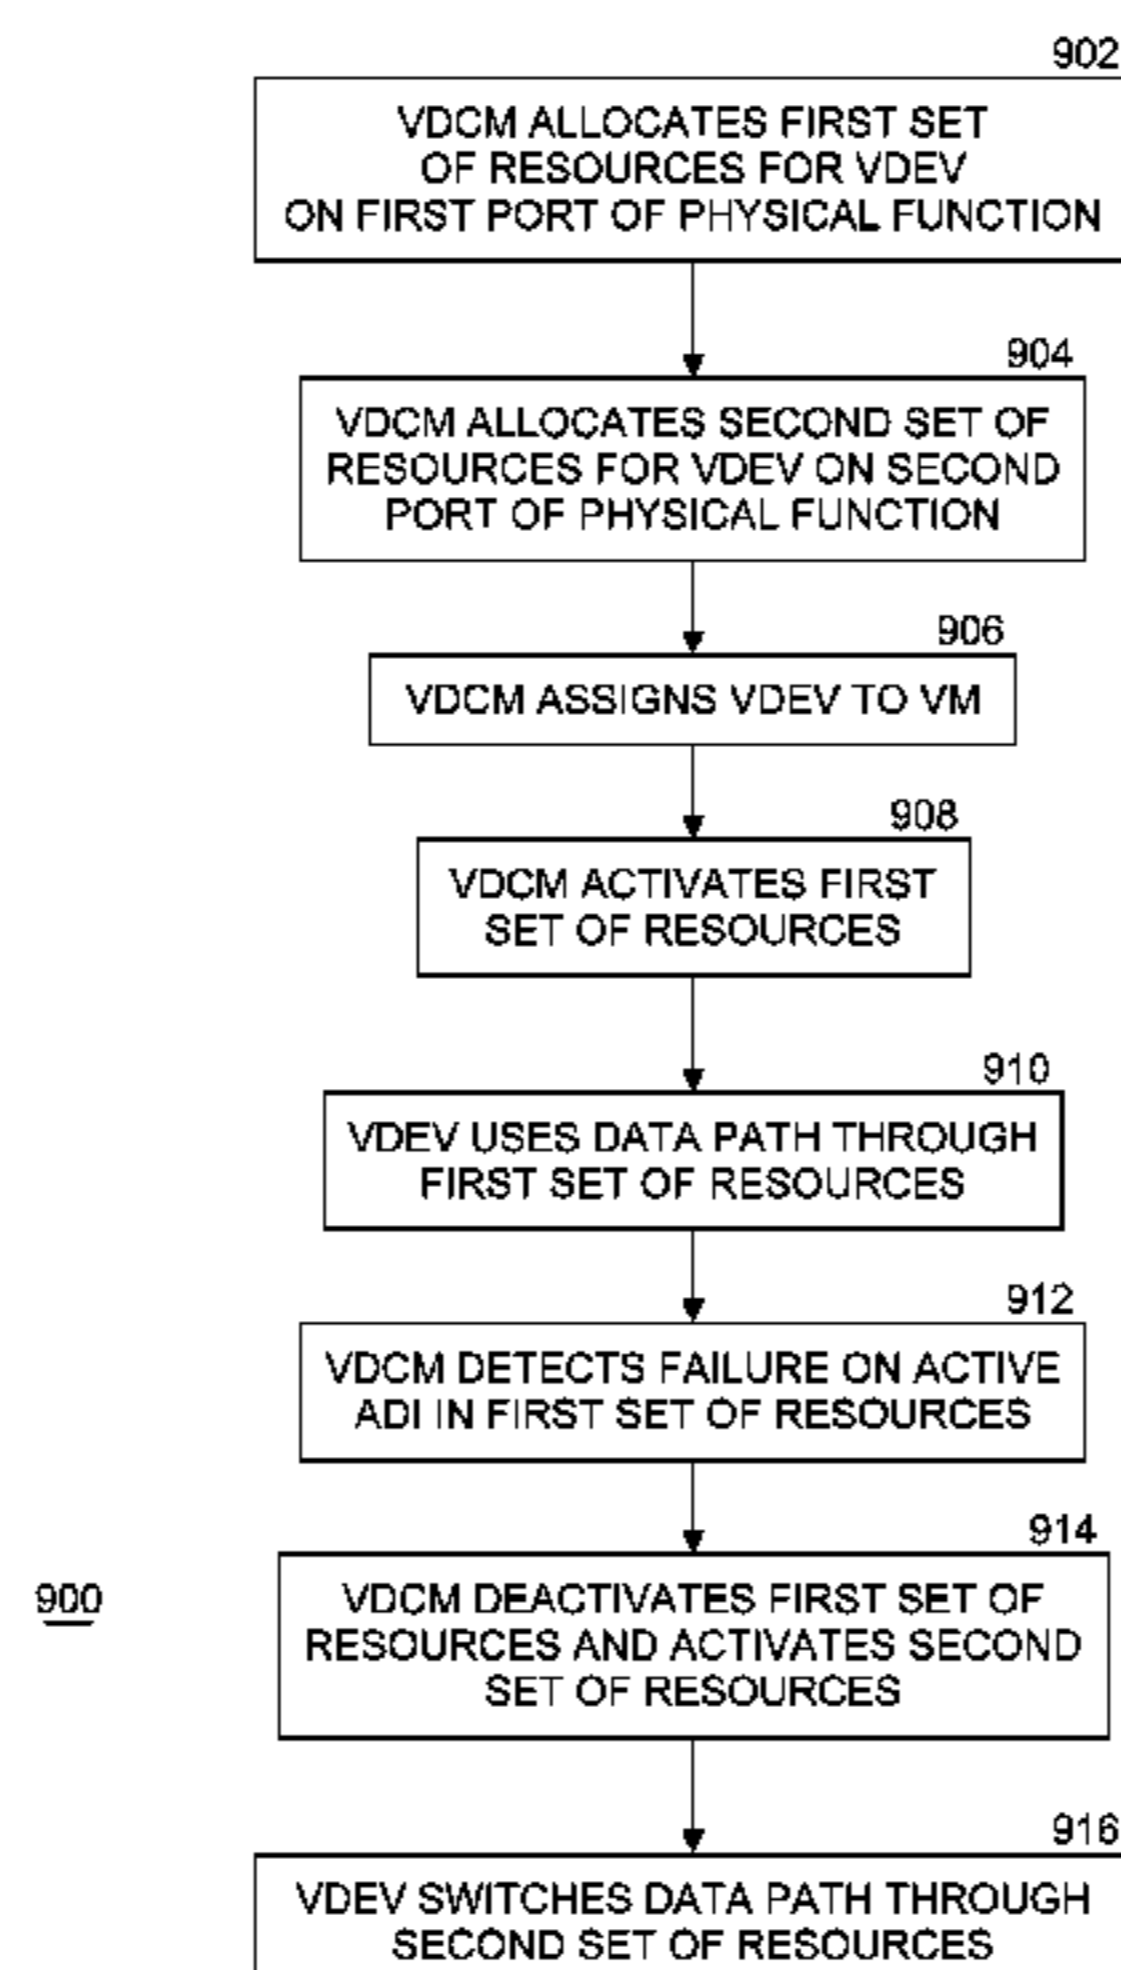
902
VDCM ALLOCATES FIRST SET OF RESOURCES FOR VDEV ON FIRST PORT OF PHYSICAL FUNCTION

904
VDCM ALLOCATES SECOND SET OF RESOURCES FOR VDEV ON SECOND PORT OF PHYSICAL FUNCTION

906
VDCM ASSIGNS VDEV TO VM

908
VDCM ACTIVATES FIRST SET OF RESOURCES

910
VDEV USES DATA PATH THROUGH FIRST SET OF RESOURCES

912
VDCM DETECTS FAILURE ON ACTIVE ADI IN FIRST SET OF RESOURCES

900

914
VDCM DEACTIVATES FIRST SET OF RESOURCES AND ACTIVATES SECOND SET OF RESOURCES

916
VDEV SWITCHES DATA PATH THROUGH SECOND SET OF RESOURCES